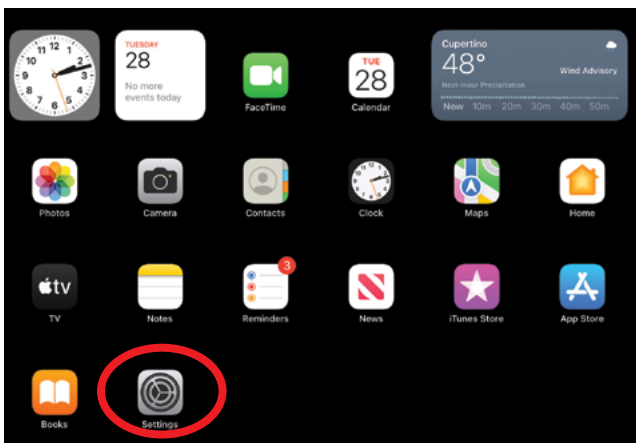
TUESDAY
28
No more events today

FaceTime

TUE
28
Calendar

Cupertino
48°
Wind Advisory
Next-Hour Precipitation
Now 10m 20m 30m 40m 50m

Photos
Camera
Contacts
Clock
Maps
Home

tv
TV
Notes
3
Reminders
News
iTunes Store
App Store

Books
Settings